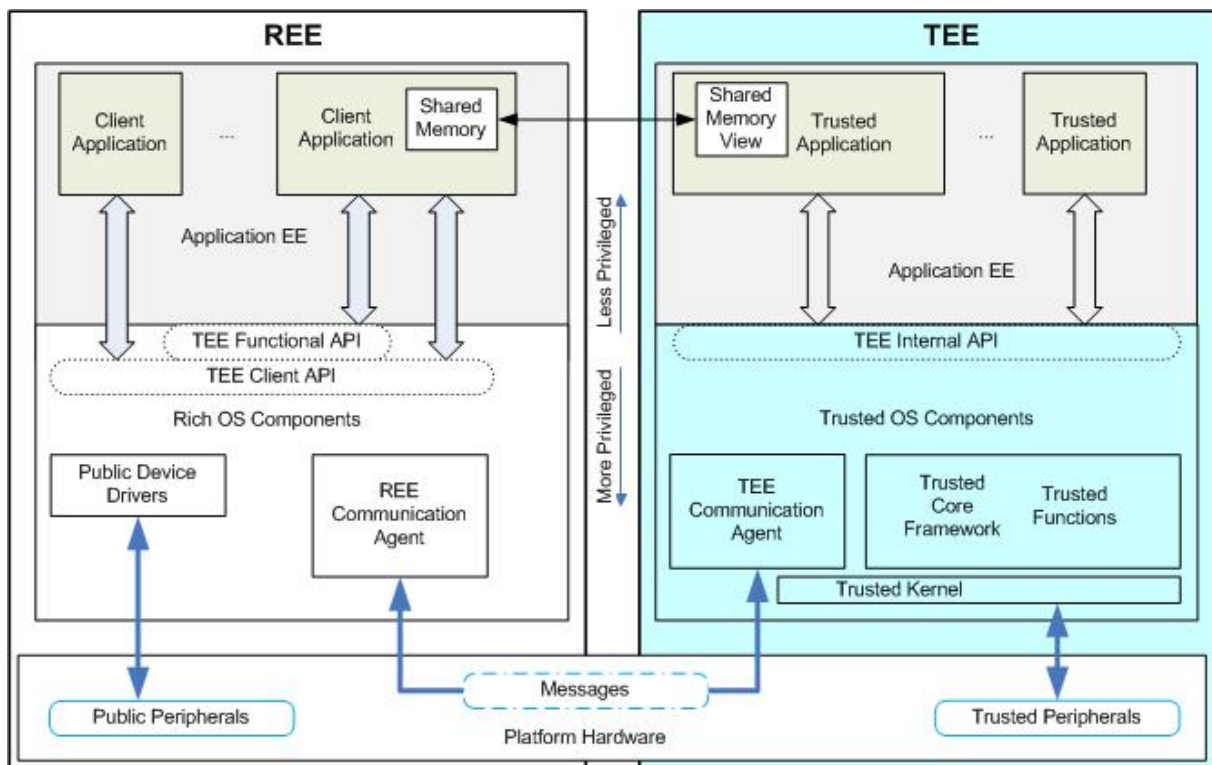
REE

Client Application

...

Client Application

Shared Memory

Application EE

TEE Functional API

TEE Client API

Rich OS Components

Public Device Drivers

REE Communication Agent

Less Privileged

More Privileged

TEE

Shared Memory View

Trusted Application

...

Trusted Application

Application EE

TEE Internal API

Trusted OS Components

TEE Communication Agent

Trusted Core Framework

Trusted Functions

Trusted Kernel

Public Peripherals

Messages

Platform Hardware

Trusted Peripherals